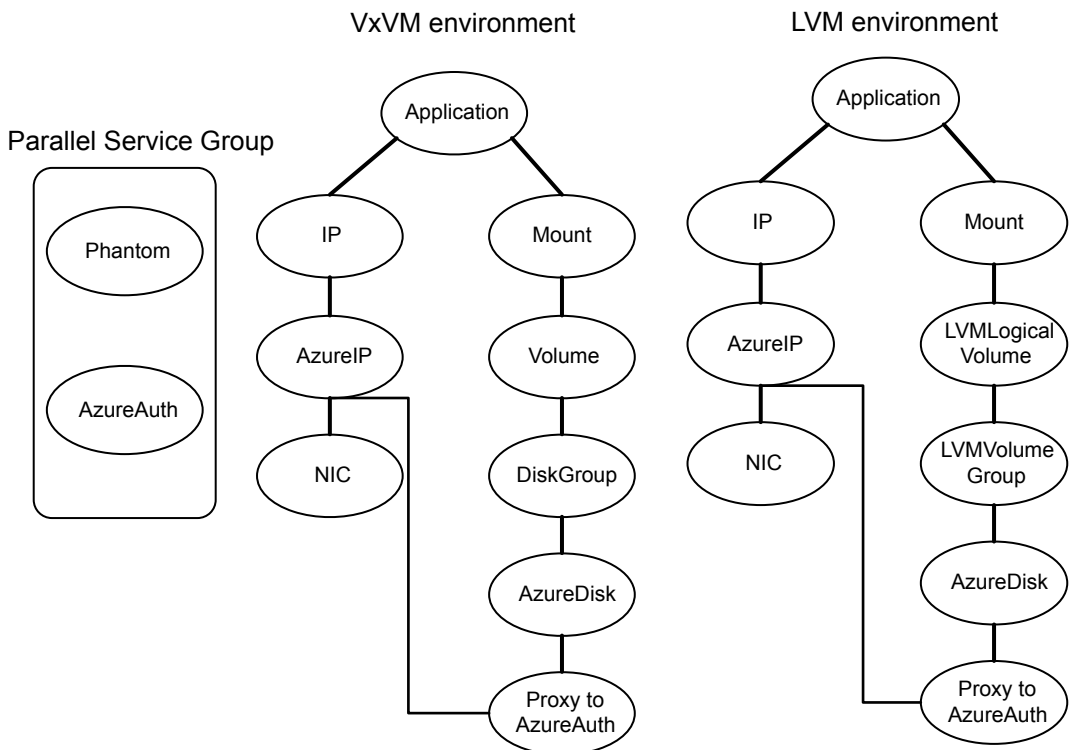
VxVM environment

LVM environment

Parallel Service Group

Phantom

AzureAuth

Application

IP

Mount

AzureIP

Volume

NIC

DiskGroup

AzureDisk

Proxy to AzureAuth

Application

IP

Mount

AzureIP

LVMLogical Volume

NIC

LVMVolume Group

AzureDisk

Proxy to AzureAuth